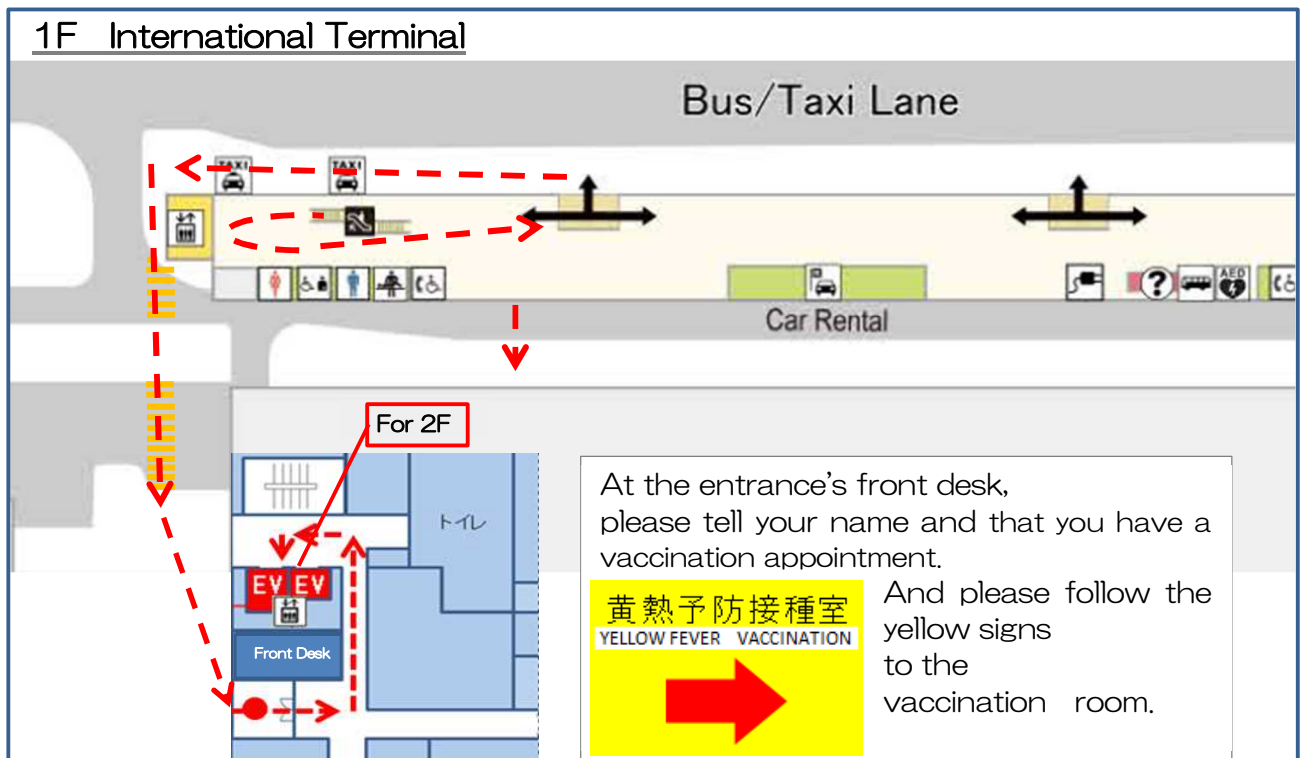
1F International Terminal

Bus/Taxi Lane

TAXI

TAXI

AED

Car Rental

For 2F

トイレ

EV EV

Front Desk

At the entrance's front desk, please tell your name and that you have a vaccination appointment.

黄熱予防接種室
YELLOW FEVER VACCINATION

And please follow the yellow signs to the vaccination room.